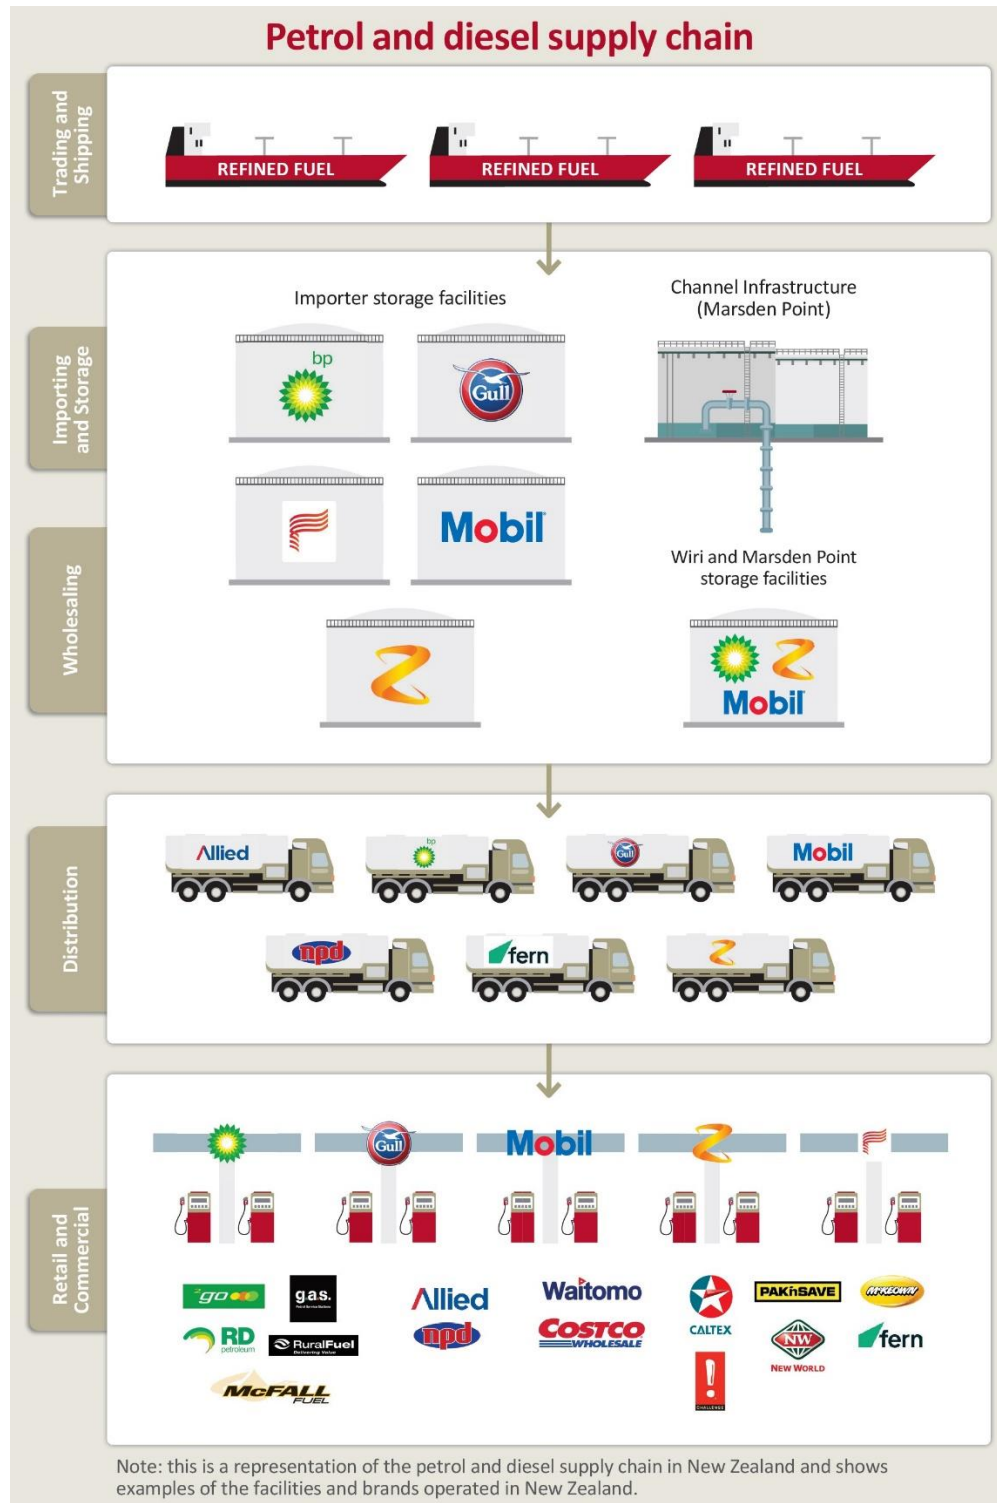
Petrol and diesel supply chain

Trading and Shipping

REFINED FUEL

REFINED FUEL

REFINED FUEL

Importing and Storage

Wholesaling

Importer storage facilities

bp

Gull

Mobil

Channel Infrastructure (Marsden Point)

Wiri and Marsden Point storage facilities

Mobil

Distribution

Allied

bp

Gull

Mobil

npd

fern

Retail and Commercial

Gull

Mobil

go

gas

RD petroleum

RuralFuel

McFALL FUEL

Allied

npd

Waitomo

COSTCO WHOLESALE

CALTEX

CHALLENGE

PAK'nSAVE

NW NEW WORLD

fern

Note: this is a representation of the petrol and diesel supply chain in New Zealand and shows examples of the facilities and brands operated in New Zealand.